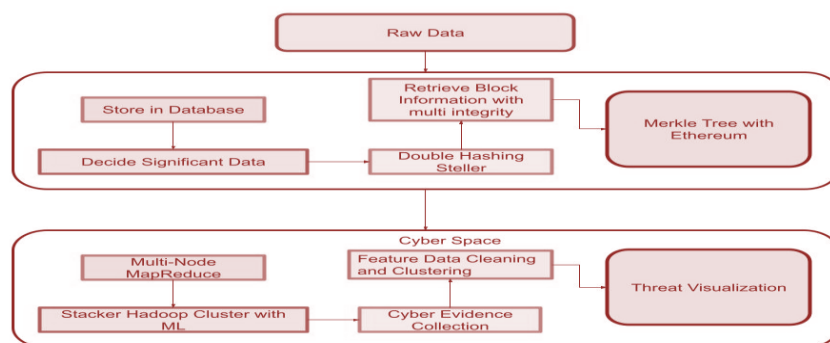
Raw Data

Store in Database

Decide Significant Data

Retrieve Block Information with multi integrity

Double Hashing Steller

Merkle Tree with Ethereum

Cyber Space

Multi-Node MapReduce

Stacker Hadoop Cluster with ML

Feature Data Cleaning and Clustering

Cyber Evidence Collection

Threat Visualization